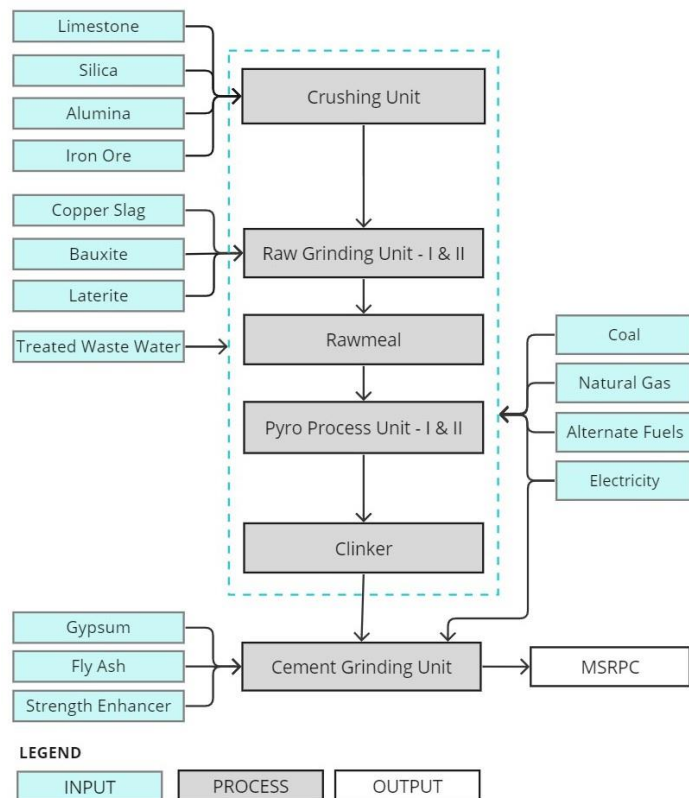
Limestone
Silica
Alumina
Iron Ore

Crushing Unit

Copper Slag
Bauxite
Laterite

Raw Grinding Unit - I & II

Treated Waste Water

Rawmeal

Coal
Natural Gas
Alternate Fuels
Electricity

Pyro Process Unit - I & II

Clinker

Gypsum
Fly Ash
Strength Enhancer

Cement Grinding Unit

MSRPC

LEGEND

INPUT
PROCESS
OUTPUT